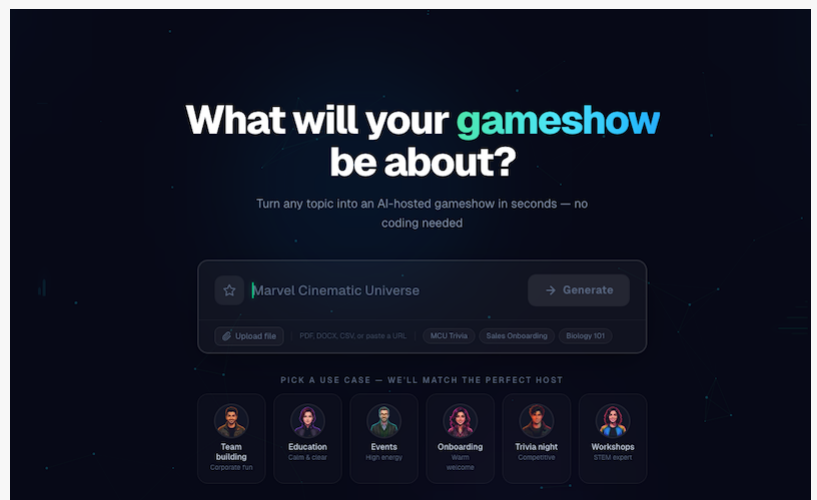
What will your gameshow be about?

Turn any topic into an AI-hosted gameshow in seconds — no coding needed

Marvel Cinematic Universe

Generate

Upload file

PDF, DOCX, CSV, or paste a URL

MCU Trivia

Sales Onboarding

Biology 101

PICK A USE CASE — WE'LL MATCH THE PERFECT HOST

Team building
Corporate fun

Education
Calm & clear

Events
High energy

Onboarding
Warm welcome

Trivia night
Competitive

Workshops
STEM expert